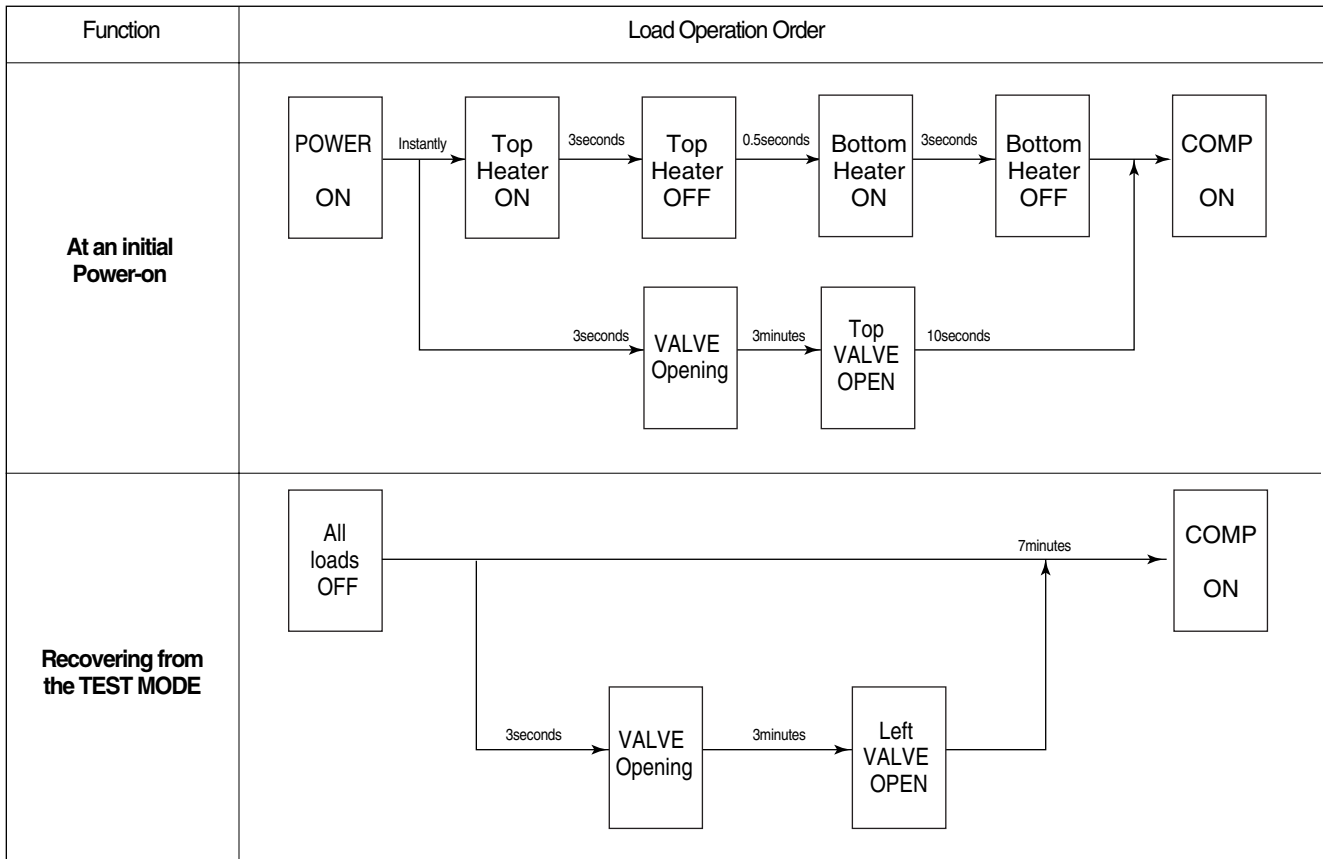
| Function | Load Operation Order |
|---|---|
| At an initial Power-on | POWER ON — Instantly → Top Heater ON — 3seconds → Top Heater OFF — 0.5seconds → Bottom Heater ON — 3seconds → Bottom Heater OFF → COMP ON; 3seconds → VALVE Opening — 3minutes → Top VALVE OPEN — 10seconds |
| Recovering from the TEST MODE | All loads OFF — 7minutes → COMP ON; 3seconds → VALVE Opening — 3minutes → Left VALVE OPEN |